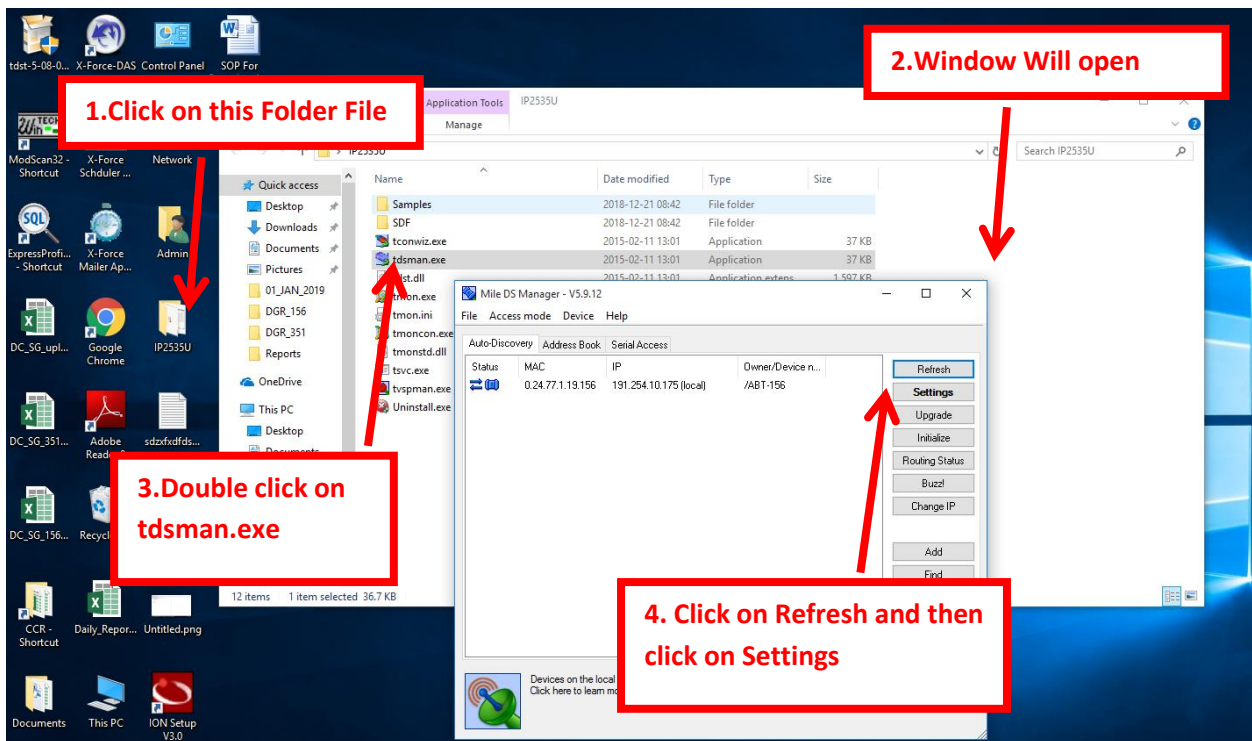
tdst-5-08-0...
X-Force-DAS
Control Panel
SOP For

1.Click on this Folder File

2.Window Will open

Application Tools
IP2535U
Manage

ModScan32 - Shortcut
X-Force Schduler ...
Network

IP2535U
Search IP2535U

Quick access
Desktop
Downloads
Documents
Pictures
01_JAN_2019
DGR_156
DGR_351
Reports
OneDrive
This PC
Desktop
Documents

| Name | Date modified | Type | Size |
|---|---|---|---|
| Samples | 2018-12-21 08:42 | File folder | |
| SDF | 2018-12-21 08:42 | File folder | |
| tconwiz.exe | 2015-02-11 13:01 | Application | 37 KB |
| tdsman.exe | 2015-02-11 13:01 | Application | 37 KB |
| tdst.dll | 2015-02-11 13:01 | Application extens | 1,597 KB |
| tmon.exe | | | |
| tmon.ini | | | |
| tmoncon.exe | | | |
| tmonstd.dll | | | |
| tsvc.exe | | | |
| tvspman.exe | | | |
| Uninstall.exe | | | |

12 items
1 item selected 36.7 KB

ExpressProfi... - Shortcut
X-Force Mailer Ap...
Admin
DC_SG_upl...
Google Chrome
IP2535U
DC_SG_351...
Adobe Reader
sdzxfxdfds...
DC_SG_156...
Recycle
CCR - Shortcut
Daily_Repor...
Untitled.png
Documents
This PC
ION Setup V3.0

Mile DS Manager - V5.9.12
File Access mode Device Help
Auto-Discovery Address Book Serial Access

| Status | MAC | IP | Owner/Device n... |
|---|---|---|---|
| | 0.24.77.1.19.156 | 191.254.10.175 (local) | /ABT-156 |

Refresh
Settings
Upgrade
Initialize
Routing Status
Buzz!
Change IP
Add
Find

Devices on the local
Click here to learn mo

3.Double click on tdsman.exe

4. Click on Refresh and then click on Settings